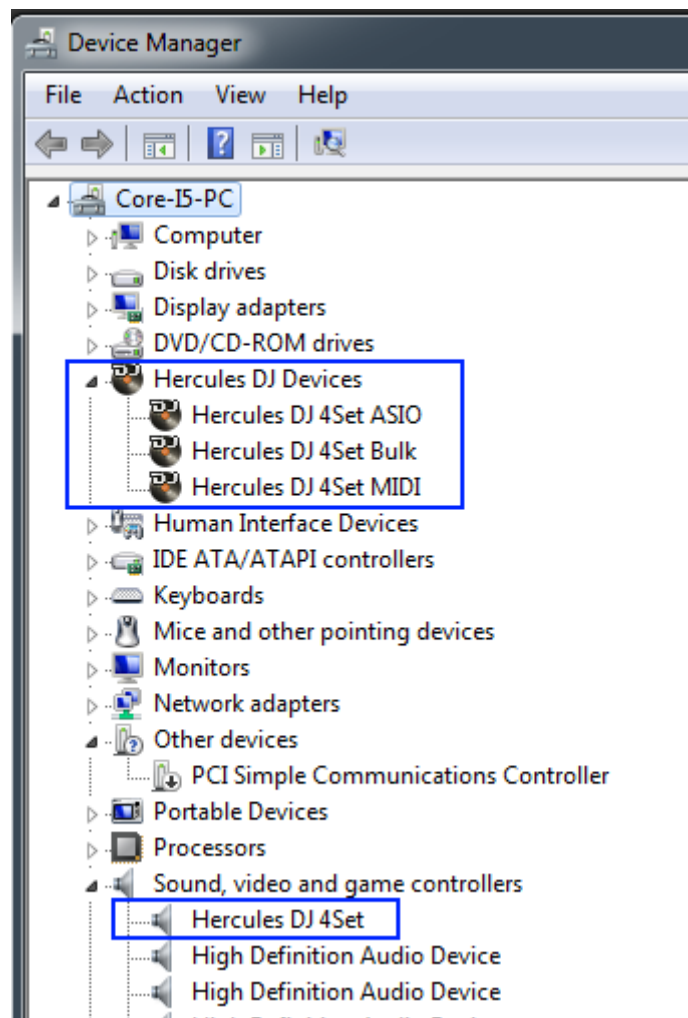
Device Manager

File Action View Help

Core-I5-PC
Computer
Disk drives
Display adapters
DVD/CD-ROM drives
Hercules DJ Devices
Hercules DJ 4Set ASIO
Hercules DJ 4Set Bulk
Hercules DJ 4Set MIDI
Human Interface Devices
IDE ATA/ATAPI controllers
Keyboards
Mice and other pointing devices
Monitors
Network adapters
Other devices
PCI Simple Communications Controller
Portable Devices
Processors
Sound, video and game controllers
Hercules DJ 4Set
High Definition Audio Device
High Definition Audio Device